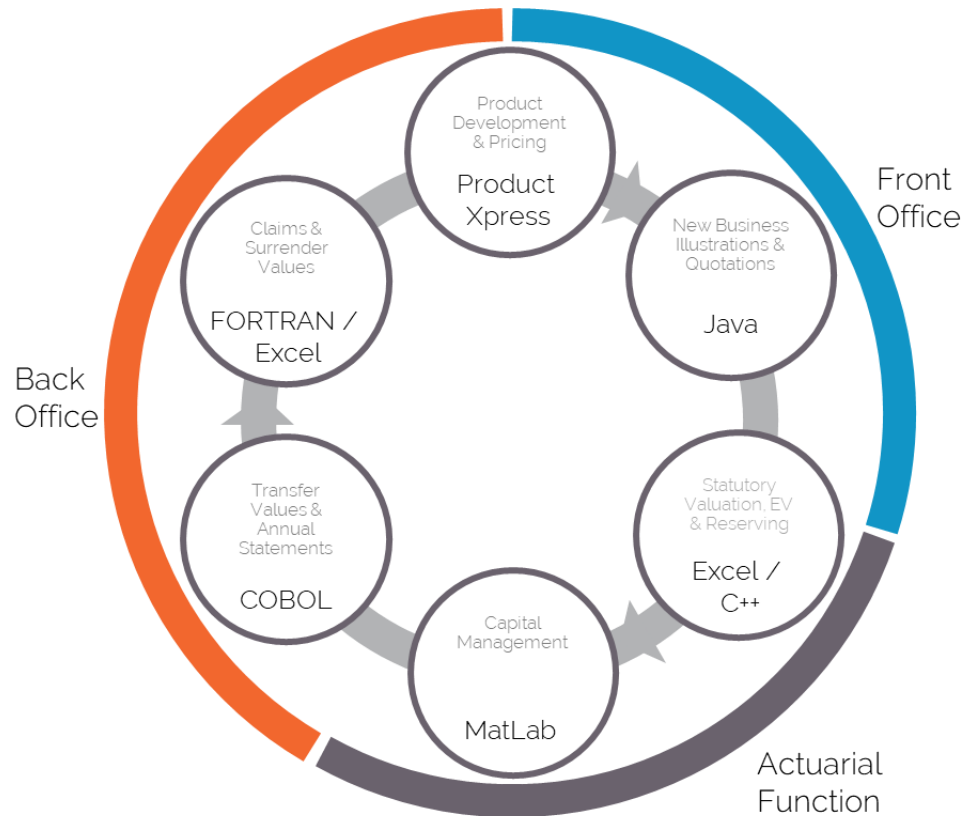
Product Development & Pricing
Product Xpress

Front Office

New Business Illustrations & Quotations
Java

Statutory Valuation, EV & Reserving
Excel / C++

Actuarial Function

Capital Management
MatLab

Transfer Values & Annual Statements
COBOL

Back Office

Claims & Surrender Values
FORTRAN / Excel